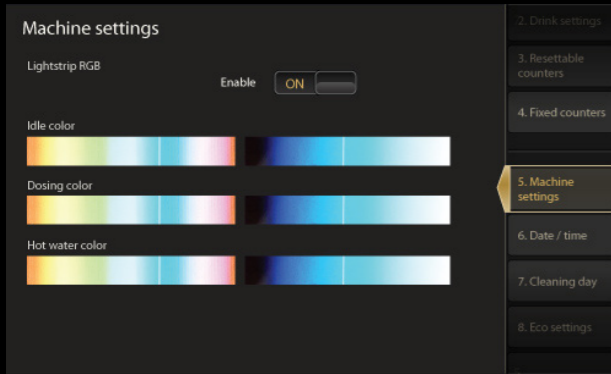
Machine settings

Lightstrip RGB

Enable ON

Idle color

Dosing color

Hot water color

2. Drink settings

3. Resettable counters

4. Fixed counters

5. Machine settings

6. Date / time

7. Cleaning day

8. Eco settings